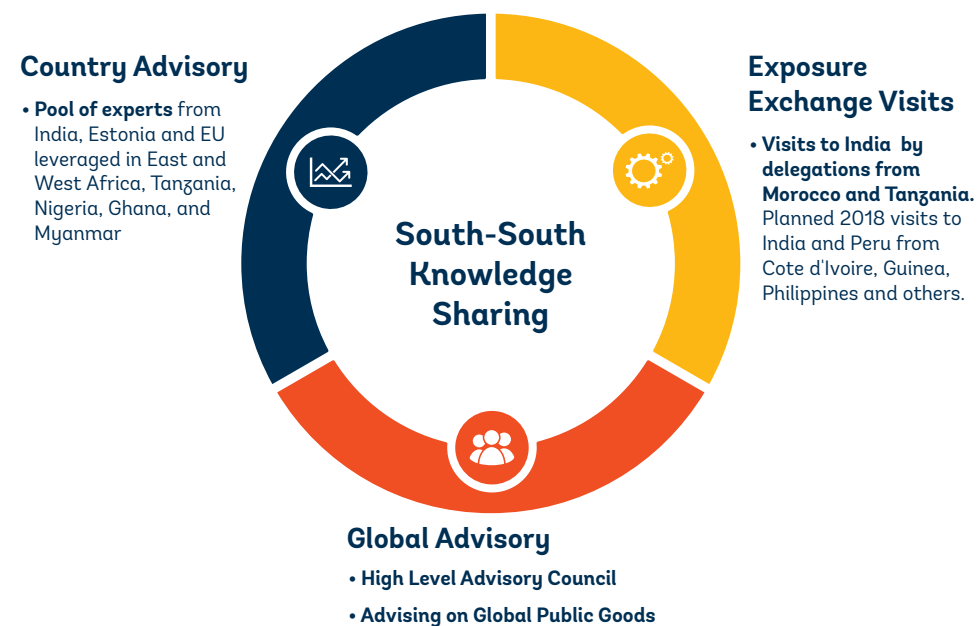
Country Advisory

• **Pool of experts** from India, Estonia and EU leveraged in East and West Africa, Tanzania, Nigeria, Ghana, and Myanmar

South-South Knowledge Sharing

Exposure Exchange Visits

• **Visits to India by delegations from Morocco and Tanzania.** Planned 2018 visits to India and Peru from Cote d'Ivoire, Guinea, Philippines and others.

Global Advisory

• High Level Advisory Council

• Advising on Global Public Goods